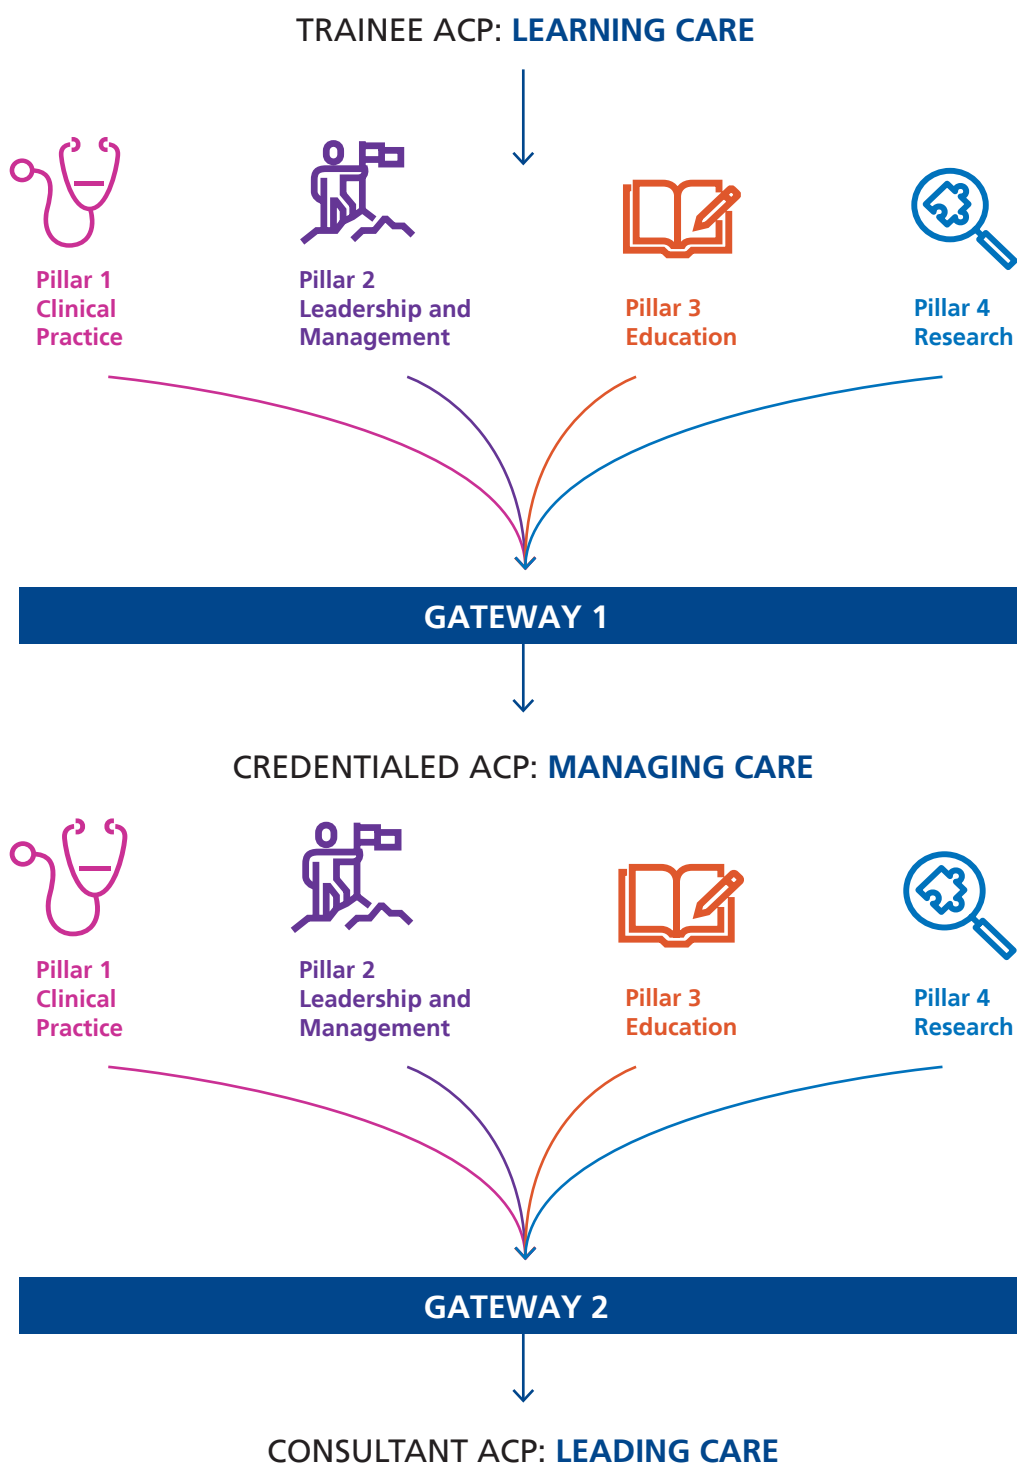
TRAINEE ACP: LEARNING CARE

Pillar 1
Clinical
Practice

Pillar 2
Leadership and
Management

Pillar 3
Education

Pillar 4
Research

GATEWAY 1

CREDENTIALED ACP: MANAGING CARE

Pillar 1
Clinical
Practice

Pillar 2
Leadership and
Management

Pillar 3
Education

Pillar 4
Research

GATEWAY 2

CONSULTANT ACP: LEADING CARE